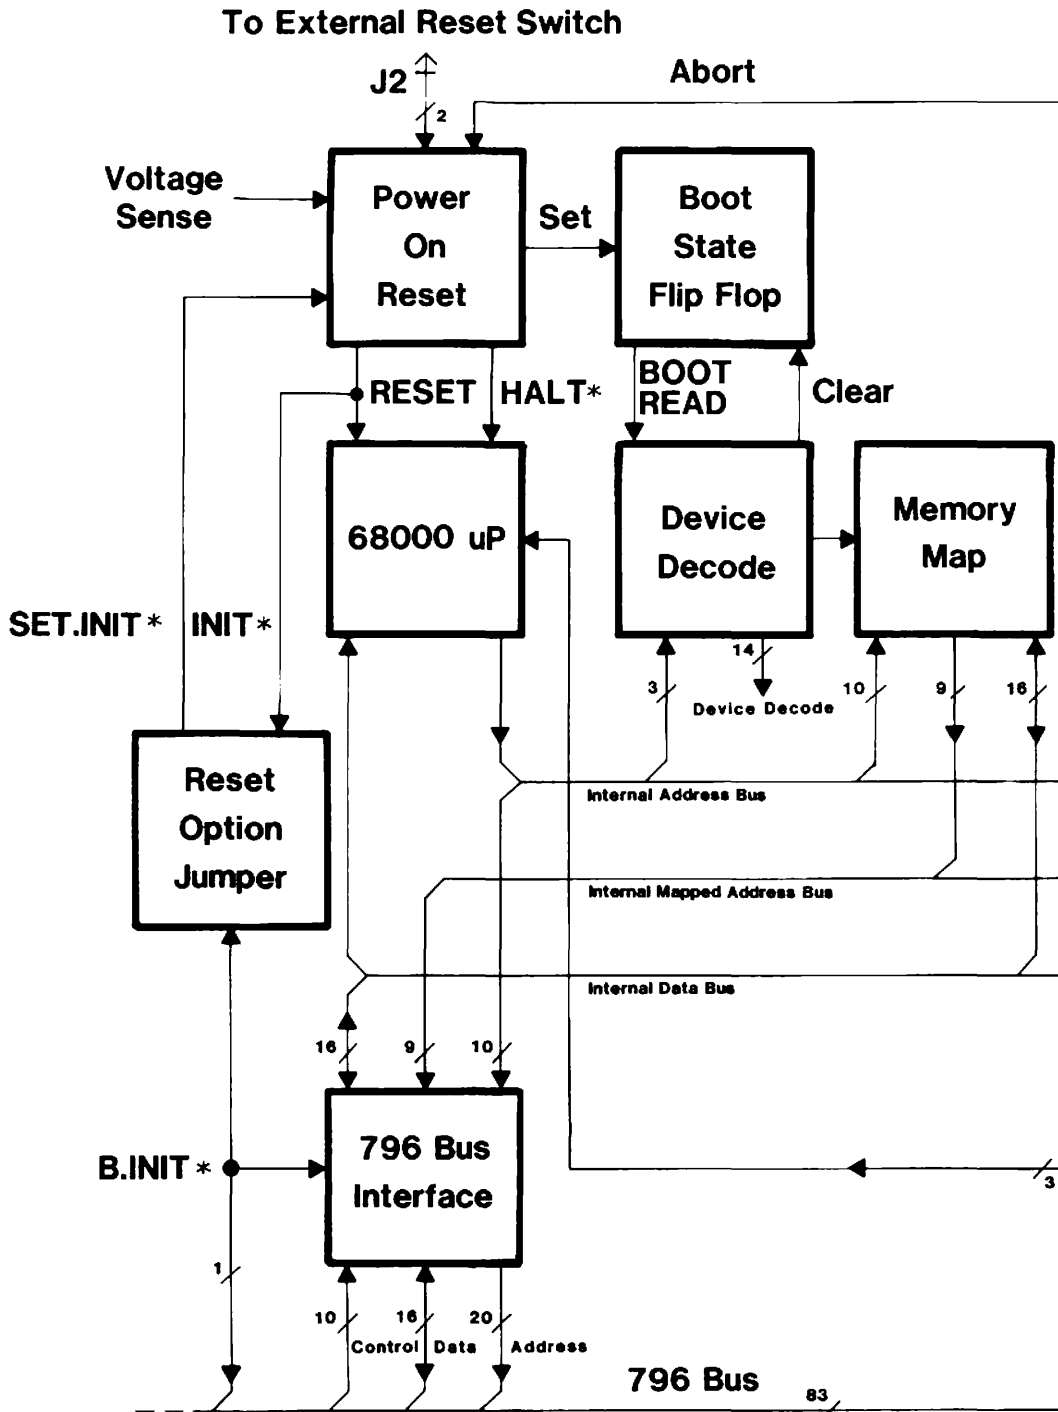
To External Reset Switch

J2

2

Abort

Voltage Sense

Power On Reset

Set

Boot State Flip Flop

RESET

HALT*

BOOT READ

Clear

68000 uP

Device Decode

Memory Map

SET.INIT*

INIT*

14

3

Device Decode

10

9

16

Reset Option Jumper

Internal Address Bus

Internal Mapped Address Bus

Internal Data Bus

16

9

10

B.INIT*

796 Bus Interface

3

1

10

16

20

Control

Data

Address

796 Bus

83